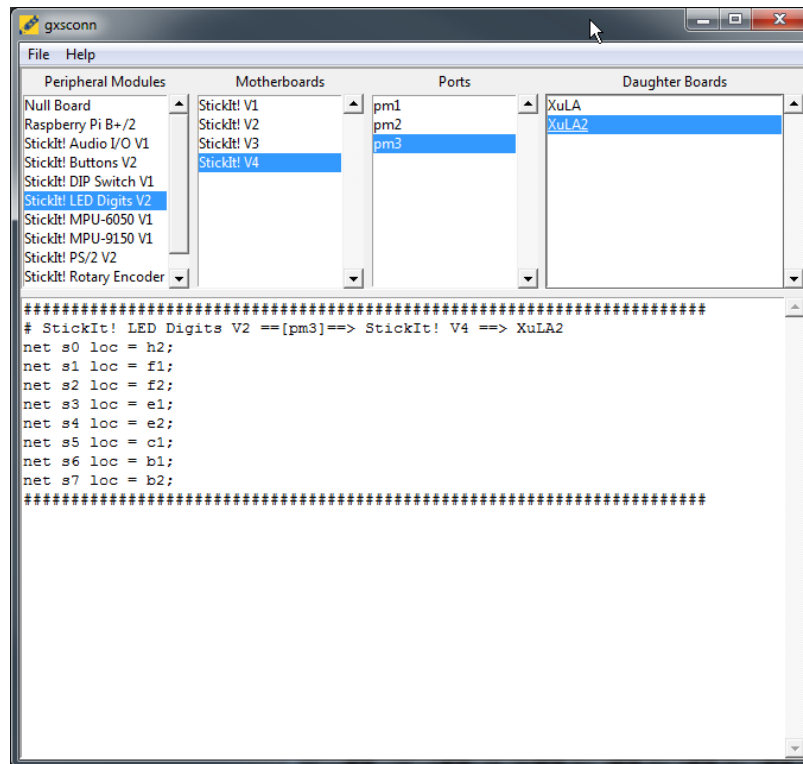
gxsconn

File Help

Peripheral Modules
Null Board
Raspberry Pi B+/2
StickIt! Audio I/O V1
StickIt! Buttons V2
StickIt! DIP Switch V1
StickIt! LED Digits V2
StickIt! MPU-6050 V1
StickIt! MPU-9150 V1
StickIt! PS/2 V2
StickIt! Rotary Encoder

Motherboards
StickIt! V1
StickIt! V2
StickIt! V3
StickIt! V4

Ports
pm1
pm2
pm3

Daughter Boards
XuLA
XuLA2

###################################################################
# StickIt! LED Digits V2 ==[pm3]==> StickIt! V4 ==> XuLA2
net s0 loc = h2;
net s1 loc = f1;
net s2 loc = f2;
net s3 loc = e1;
net s4 loc = e2;
net s5 loc = c1;
net s6 loc = b1;
net s7 loc = b2;
###################################################################